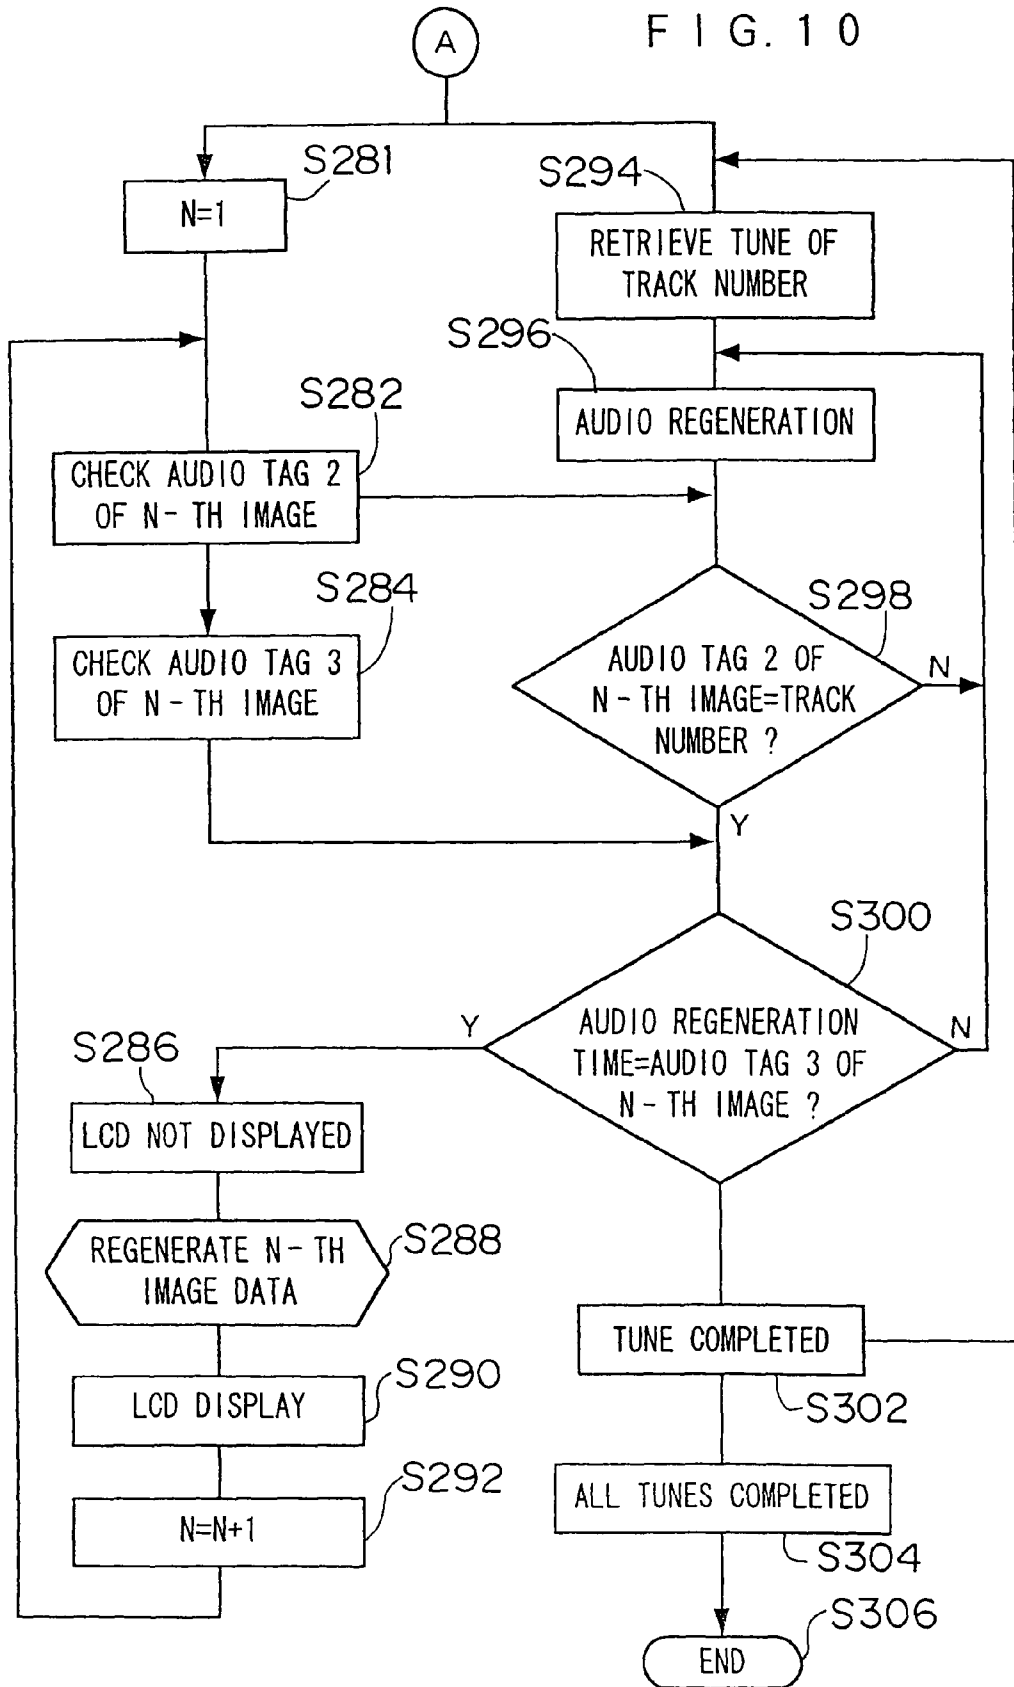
A

F I G. 1 0

S281

N=1

S294

RETRIEVE TUNE OF TRACK NUMBER

S296

AUDIO REGENERATION

S282

CHECK AUDIO TAG 2 OF N-TH IMAGE

S284

CHECK AUDIO TAG 3 OF N-TH IMAGE

S298

AUDIO TAG 2 OF N-TH IMAGE=TRACK NUMBER ?

N

Y

S300

AUDIO REGENERATION TIME=AUDIO TAG 3 OF N-TH IMAGE ?

Y

N

S286

LCD NOT DISPLAYED

REGENERATE N-TH IMAGE DATA

S288

LCD DISPLAY

S290

N=N+1

S292

TUNE COMPLETED

S302

ALL TUNES COMPLETED

S304

END

S306